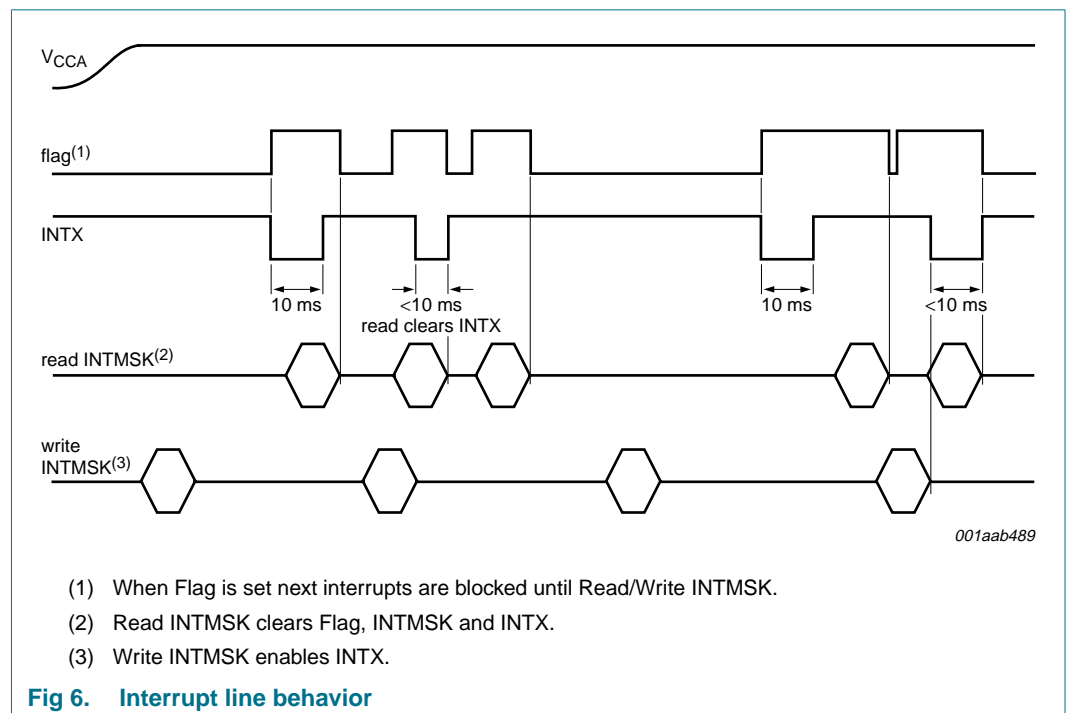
$V_{CCA}$

flag$^{(1)}$

INTX

10 ms

<10 ms
read clears INTX

10 ms

<10 ms

read INTMSK$^{(2)}$

write INTMSK$^{(3)}$

001aab489

(1) When Flag is set next interrupts are blocked until Read/Write INTMSK.

(2) Read INTMSK clears Flag, INTMSK and INTX.

(3) Write INTMSK enables INTX.

Fig 6. Interrupt line behavior